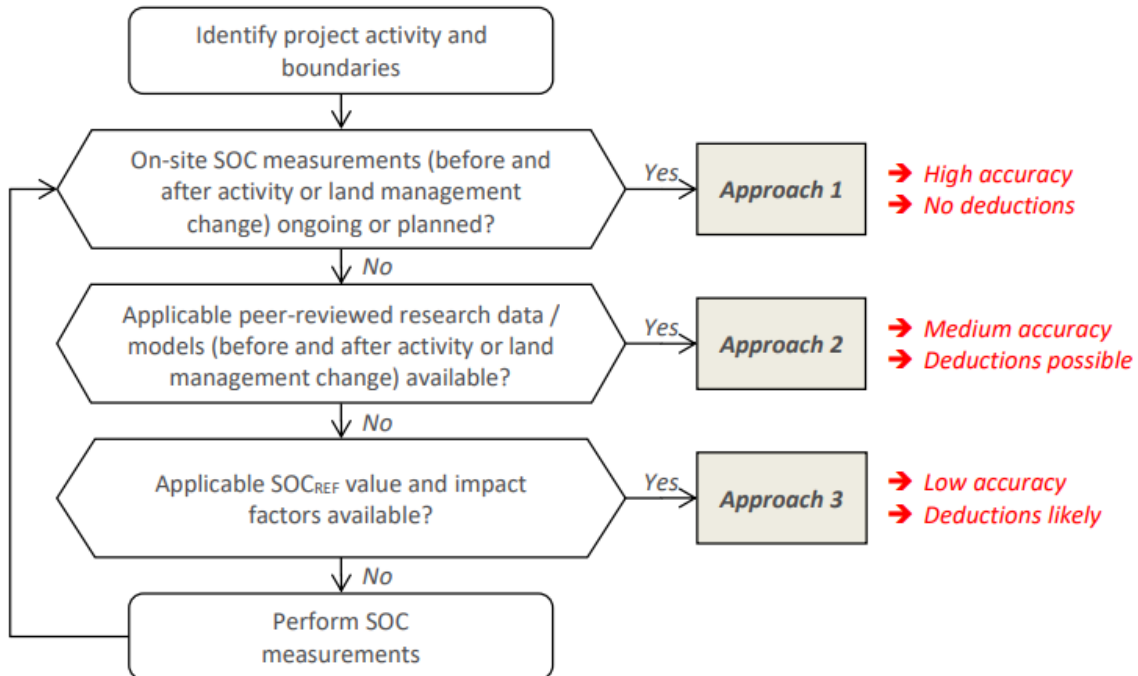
Identify project activity and boundaries

On-site SOC measurements (before and after activity or land management change) ongoing or planned?

Yes

Approach 1

➔ High accuracy
➔ No deductions

No

Applicable peer-reviewed research data / models (before and after activity or land management change) available?

Yes

Approach 2

➔ Medium accuracy
➔ Deductions possible

No

Applicable $SOC_{REF}$ value and impact factors available?

Yes

Approach 3

➔ Low accuracy
➔ Deductions likely

No

Perform SOC measurements